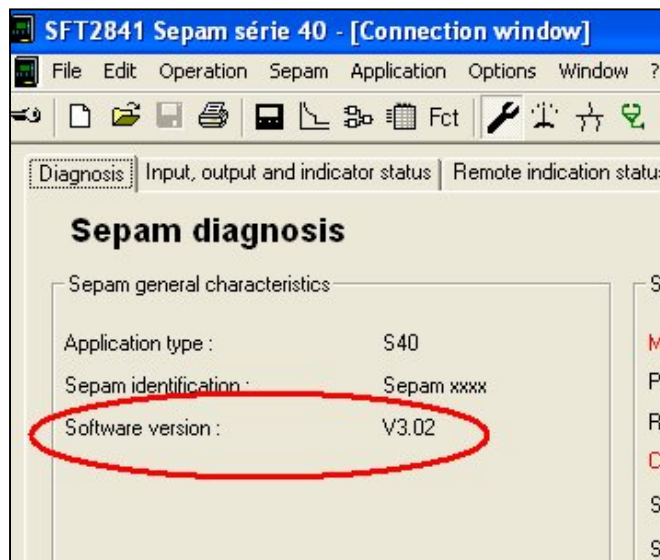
SFT2841 Sepam série 40 - [Connection window]

File Edit Operation Sepam Application Options Window ?

Fct

Diagnosis | Input, output and indicator status | Remote indication statu

Sepam diagnosis

Sepam general characteristics

Application type : S40

Sepam identification : Sepam xxxx

Software version : V3.02

S

M

P

R

C

S

S